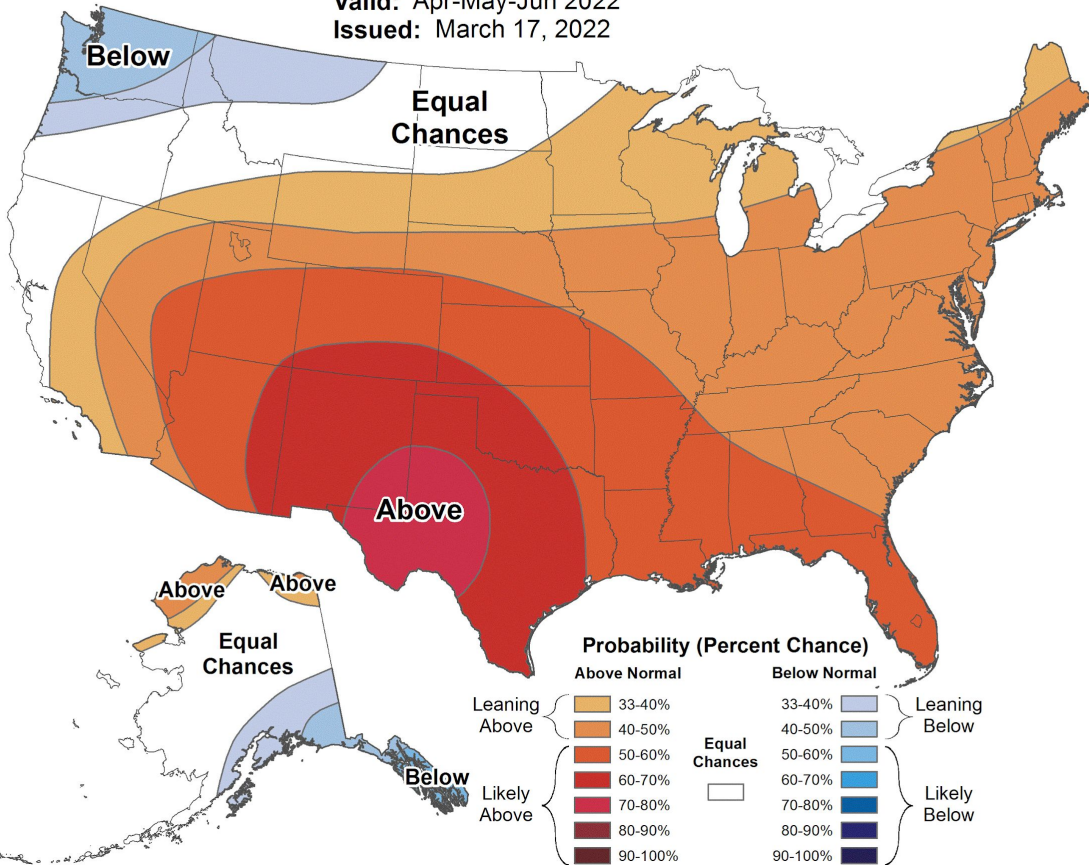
Valid: Apr-May-Jun 2022
Issued: March 17, 2022

Below

Equal Chances

Above

Above

Above

Equal Chances

Below

Probability (Percent Chance)

Above Normal

Below Normal

Leaning Above

33-40%

40-50%

Likely Above

50-60%

60-70%

70-80%

80-90%

90-100%

Equal Chances

33-40%

40-50%

50-60%

60-70%

70-80%

80-90%

90-100%

Leaning Below

Likely Below